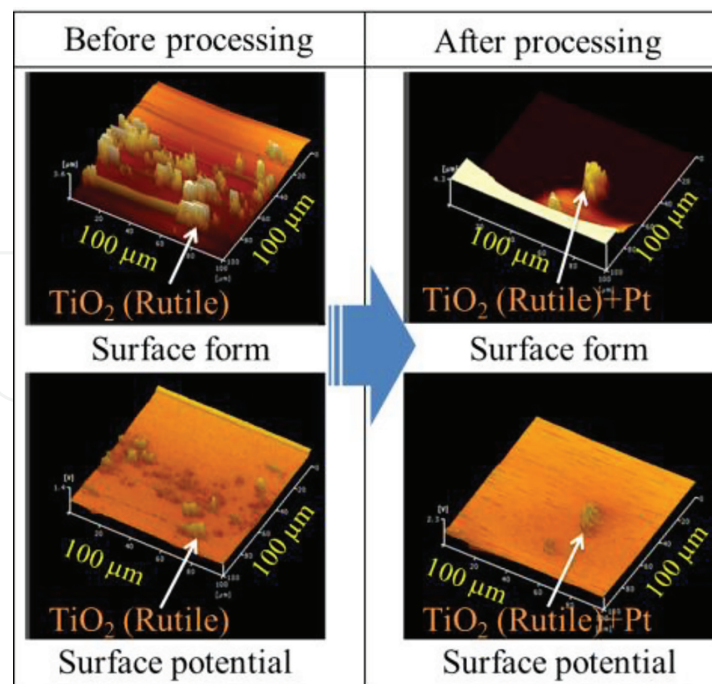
| Before processing | After processing |
|---|---|
| 100 μm 100 μm TiO$_2$ (Rutile) Surface form | 100 μm 100 μm TiO$_2$ (Rutile)+Pt Surface form |
| 100 μm 100 μm TiO$_2$ (Rutile) Surface potential | 100 μm 100 μm TiO$_2$ (Rutile)+Pt Surface potential |